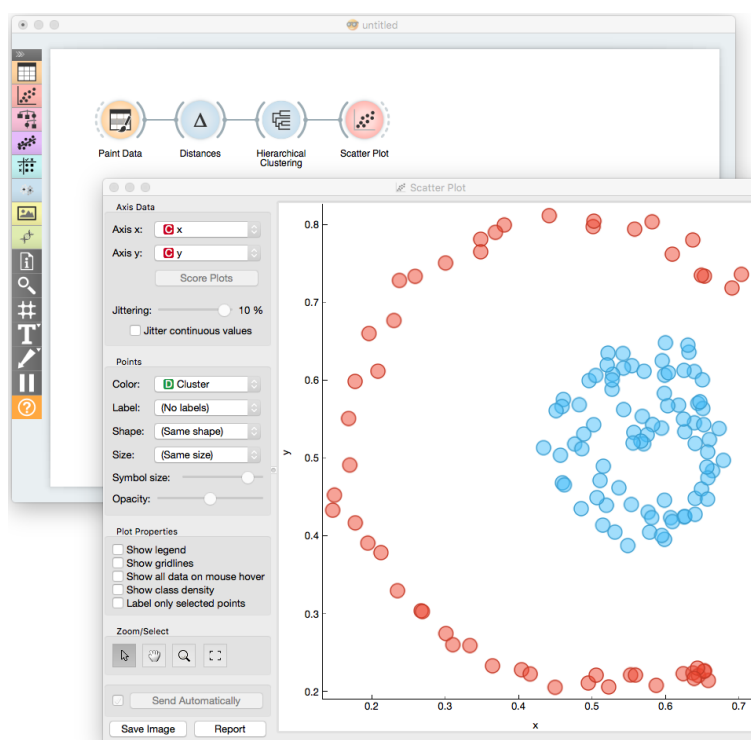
untitled

Paint Data
Distances
Hierarchical Clustering
Scatter Plot

Scatter Plot

Axis Data
Axis x: C x
Axis y: C y
Score Plots
Jittering: 10 %
Jitter continuous values

Points
Color: D Cluster
Label: (No labels)
Shape: (Same shape)
Size: (Same size)
Symbol size:
Opacity:

Plot Properties
Show legend
Show gridlines
Show all data on mouse hover
Show class density
Label only selected points

Zoom/Select

Send Automatically

Save Image
Report

0.8
0.7
0.6
0.5
0.4
0.3
0.2
y
0.2
0.3
0.4
0.5
0.6
0.7
x